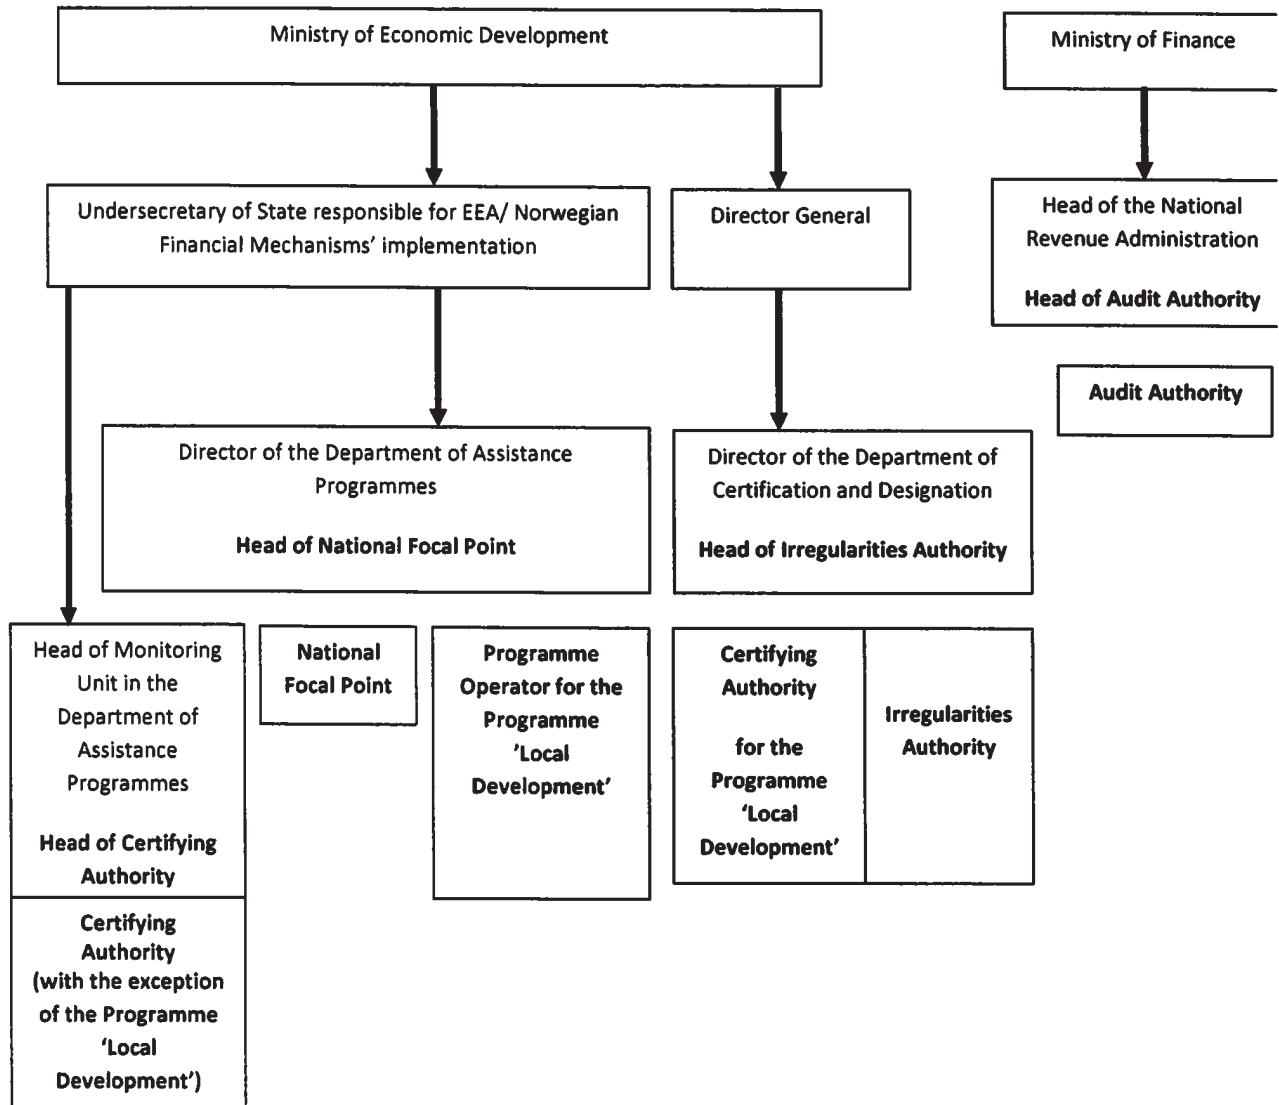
Ministry of Economic Development

Ministry of Finance

Undersecretary of State responsible for EEA/ Norwegian Financial Mechanisms' implementation

Director General

Head of the National Revenue Administration

Head of Audit Authority

Audit Authority

Director of the Department of Assistance Programmes

Head of National Focal Point

Director of the Department of Certification and Designation

Head of Irregularities Authority

Head of Monitoring Unit in the Department of Assistance Programmes

Head of Certifying Authority

Certifying Authority (with the exception of the Programme 'Local Development')

National Focal Point

Programme Operator for the Programme 'Local Development'

Certifying Authority

for the Programme 'Local Development'

Irregularities Authority